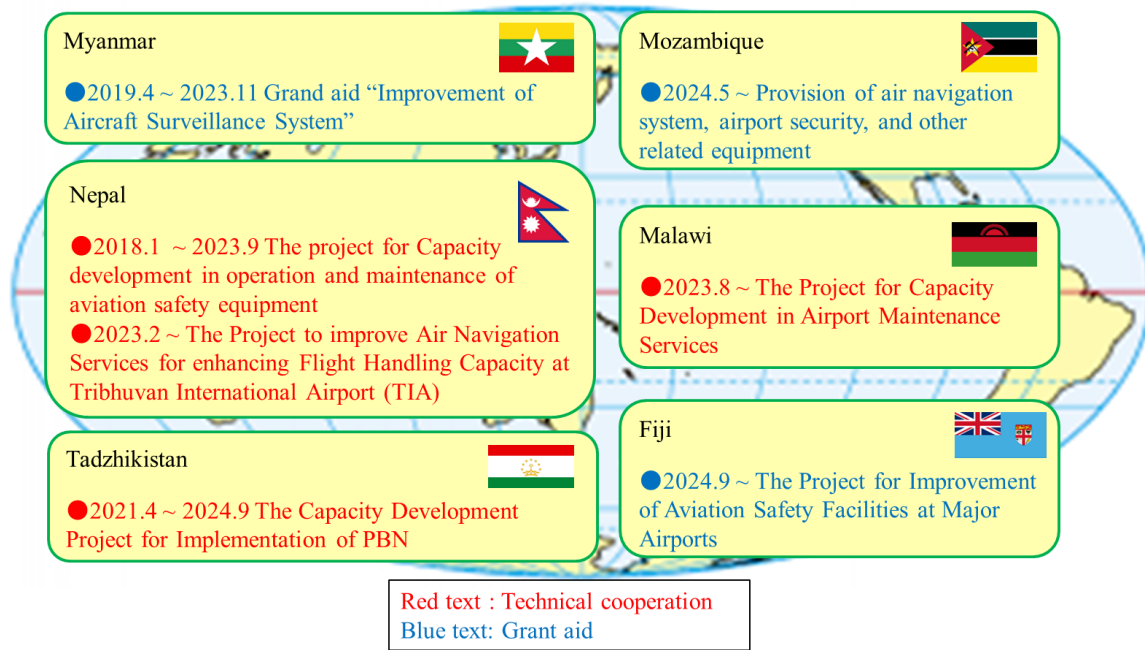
Myanmar

●2019.4 ~ 2023.11 Grand aid “Improvement of Aircraft Surveillance System”

Nepal

●2018.1 ~ 2023.9 The project for Capacity development in operation and maintenance of aviation safety equipment
●2023.2 ~ The Project to improve Air Navigation Services for enhancing Flight Handling Capacity at Tribhuvan International Airport (TIA)

Tadzhikistan

●2021.4 ~ 2024.9 The Capacity Development Project for Implementation of PBN

Mozambique

●2024.5 ~ Provision of air navigation system, airport security, and other related equipment

Malawi

●2023.8 ~ The Project for Capacity Development in Airport Maintenance Services

Fiji

●2024.9 ~ The Project for Improvement of Aviation Safety Facilities at Major Airports

Red text : Technical cooperation
Blue text: Grant aid